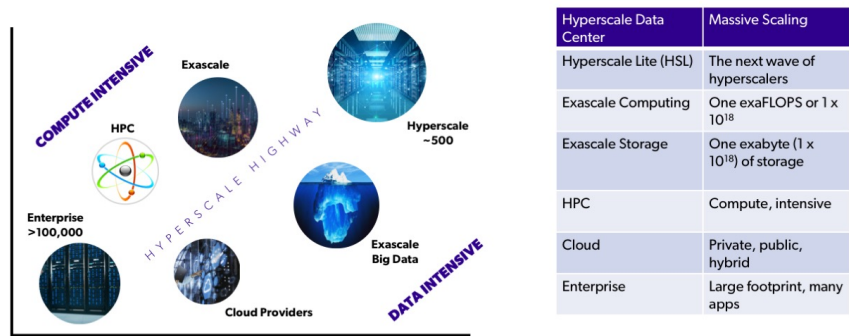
COMPUTE INTENSIVE

Exascale

HPC

Hyperscale ~500

HYPERSCALE HIGHWAY

Enterprise >100,000

Exascale Big Data

Cloud Providers

DATA INTENSIVE

| Hyperscale Data Center | Massive Scaling |
|---|---|
| Hyperscale Lite (HSL) | The next wave of hyperscalers |
| Exascale Computing | One exaFLOPS or 1 x $10^{18}$ |
| Exascale Storage | One exabyte (1 x $10^{18}$) of storage |
| HPC | Compute, intensive |
| Cloud | Private, public, hybrid |
| Enterprise | Large footprint, many apps |